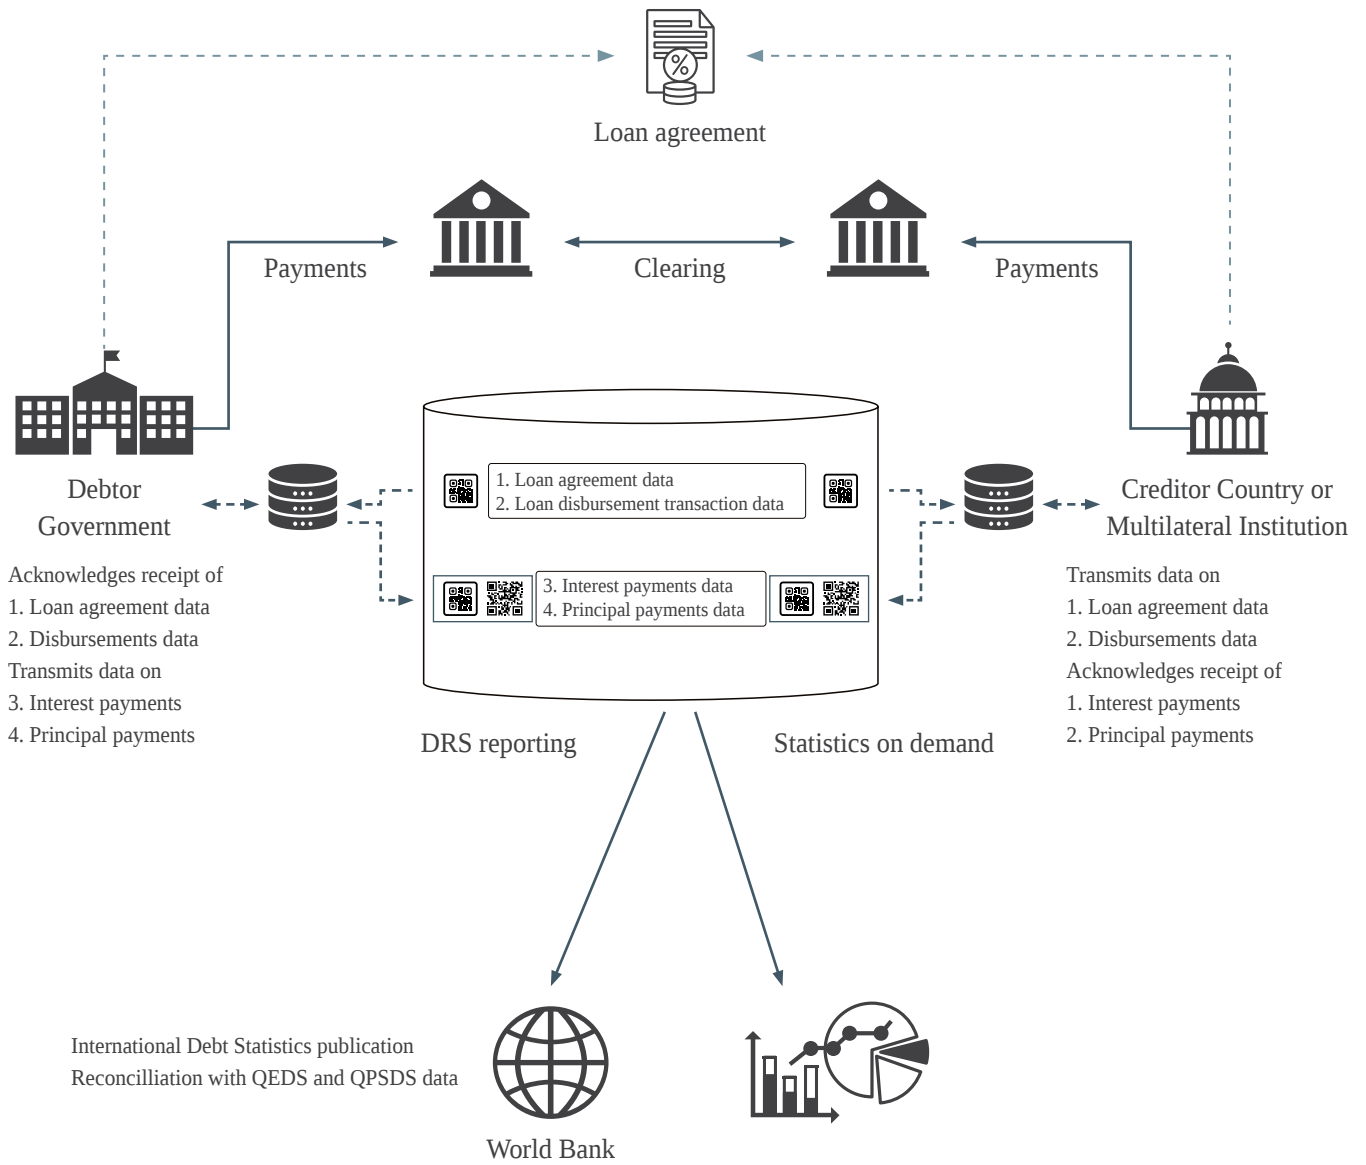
Loan agreement

Payments

Clearing

Payments

Debtor Government

Acknowledges receipt of
1. Loan agreement data
2. Disbursements data
Transmits data on
3. Interest payments
4. Principal payments

1. Loan agreement data
2. Loan disbursement transaction data

3. Interest payments data
4. Principal payments data

Creditor Country or Multilateral Institution

Transmits data on
1. Loan agreement data
2. Disbursements data
Acknowledges receipt of
1. Interest payments
2. Principal payments

DRS reporting

Statistics on demand

International Debt Statistics publication
Reconcilliation with QEDS and QPSDS data

World Bank